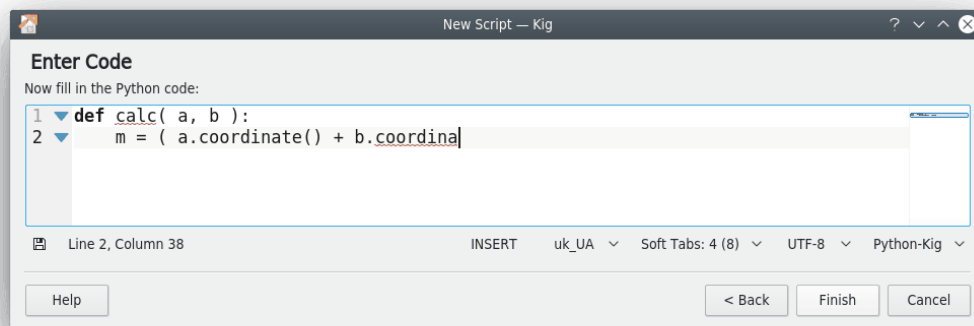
New Script — Kig

? ∨ ^

Enter Code

Now fill in the Python code:

1 def calc( a, b ):
2     m = ( a.coordinate() + b.coordina

Line 2, Column 38

INSERT

uk_UA

Soft Tabs: 4 (8)

UTF-8

Python-Kig

Help

< Back

Finish

Cancel